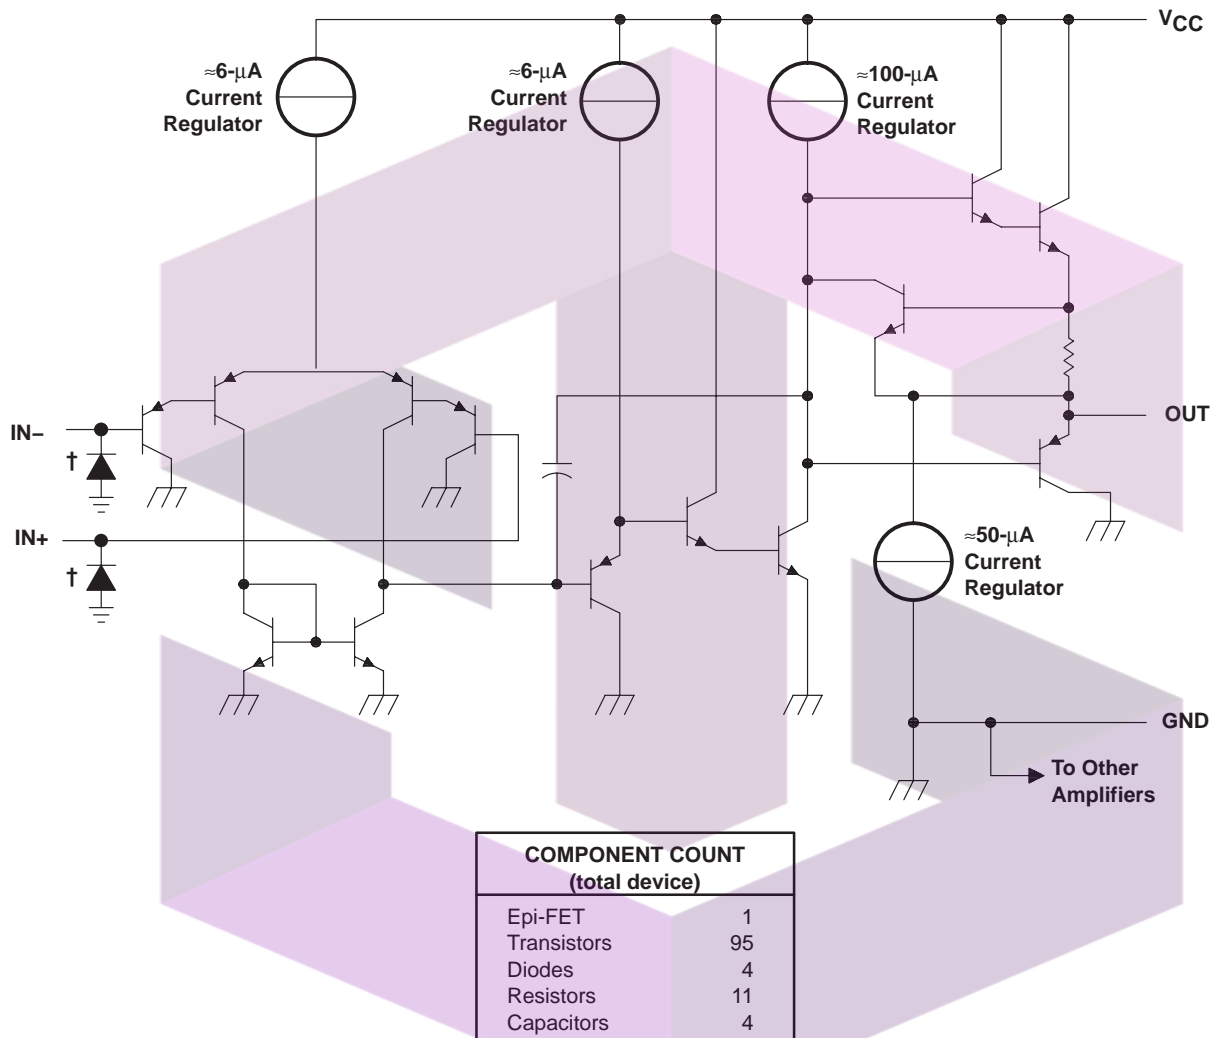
$V_{CC}$

≈6-μA Current Regulator

≈6-μA Current Regulator

≈100-μA Current Regulator

IN−

†

IN+

†

OUT

≈50-μA Current Regulator

GND

To Other Amplifiers

| COMPONENT COUNT (total device) | |
|---|---|
| Epi-FET | 1 |
| Transistors | 95 |
| Diodes | 4 |
| Resistors | 11 |
| Capacitors | 4 |